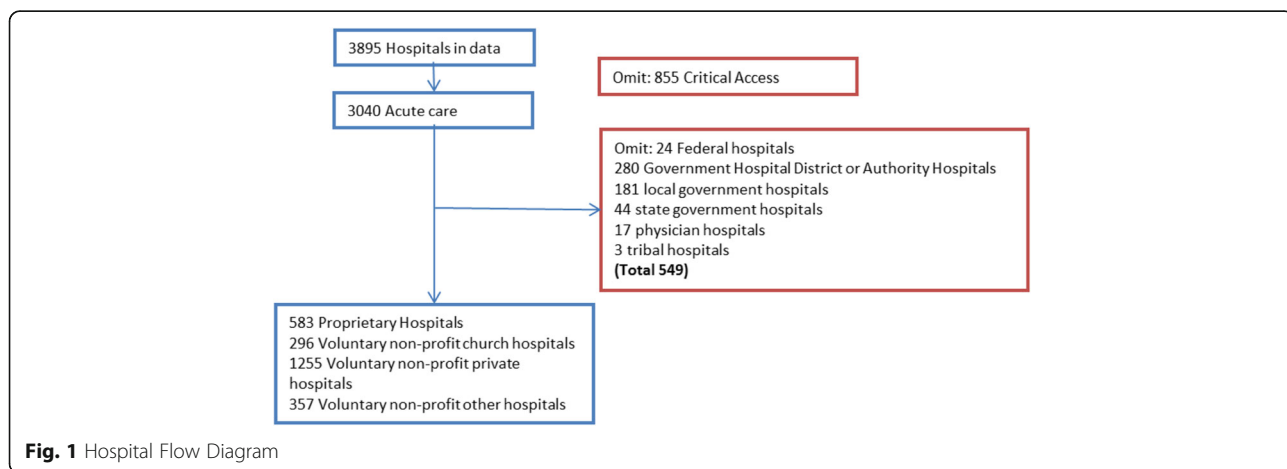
3895 Hospitals in data

Omit: 855 Critical Access

3040 Acute care

Omit: 24 Federal hospitals
280 Government Hospital District or Authority Hospitals
181 local government hospitals
44 state government hospitals
17 physician hospitals
3 tribal hospitals
**(Total 549)**

583 Proprietary Hospitals
296 Voluntary non-profit church hospitals
1255 Voluntary non-profit private hospitals
357 Voluntary non-profit other hospitals

**Fig. 1** Hospital Flow Diagram